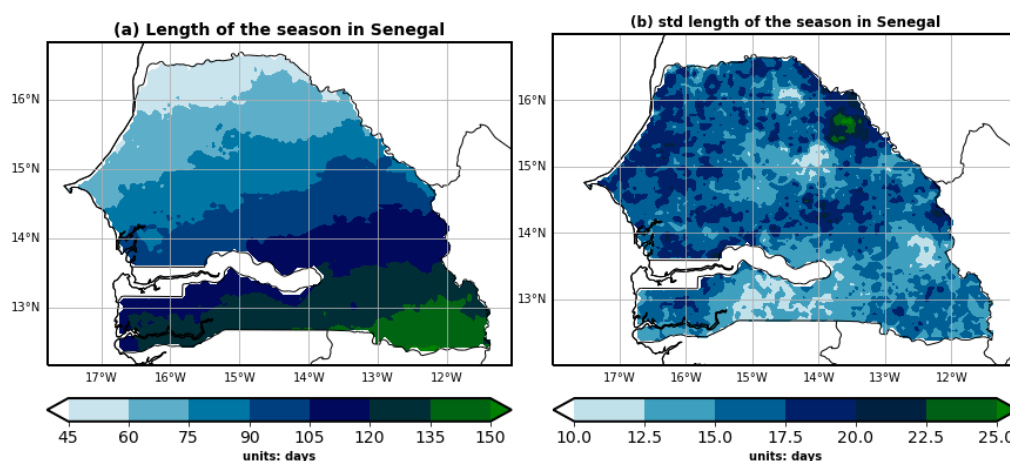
(a) Length of the season in Senegal

16°N
15°N
14°N
13°N
17°W 16°W 15°W 14°W 13°W 12°W

45 60 75 90 105 120 135 150
units: days

(b) std length of the season in Senegal

16°N
15°N
14°N
13°N
17°W 16°W 15°W 14°W 13°W 12°W

10.0 12.5 15.0 17.5 20.0 22.5 25.0
units: days